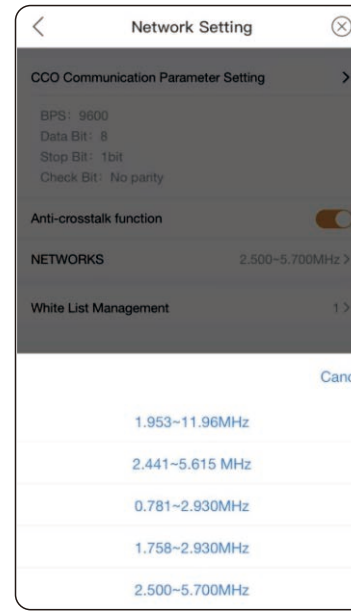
Network Setting

CCO Communication Parameter Setting

BPS: 9600
Data Bit: 8
Stop Bit: 1bit
Check Bit: No parity

Anti-crosstalk function

NETWORKS 2.500~5.700MHz

White List Management 1

Canc

1.953~11.96MHz

2.441~5.615 MHz

0.781~2.930MHz

1.758~2.930MHz

2.500~5.700MHz